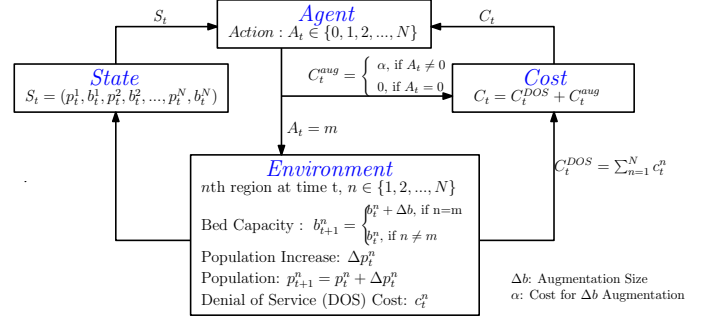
$S_t$

Agent

Action : $A_t \in \{0, 1, 2, ..., N\}$

$C_t$

State

$S_t = (p_t^1, b_t^1, p_t^2, b_t^2, ..., p_t^N, b_t^N)$

$C_t^{aug} = \begin{cases} \alpha, \text{ if } A_t \neq 0 \\ 0, \text{ if } A_t = 0 \end{cases}$

Cost

$C_t = C_t^{DOS} + C_t^{aug}$

$A_t = m$

Environment

$n$th region at time t, $n \in \{1, 2, ..., N\}$

Bed Capacity : $b_{t+1}^n = \begin{cases} b_t^n + \Delta b, \text{ if n=m} \\ b_t^n, \text{ if } n \neq m \end{cases}$

Population Increase: $\Delta p_t^n$

Population: $p_{t+1}^n = p_t^n + \Delta p_t^n$

Denial of Service (DOS) Cost: $c_t^n$

$C_t^{DOS} = \sum_{n=1}^{N} c_t^n$

$\Delta b$: Augmentation Size

$\alpha$: Cost for $\Delta b$ Augmentation